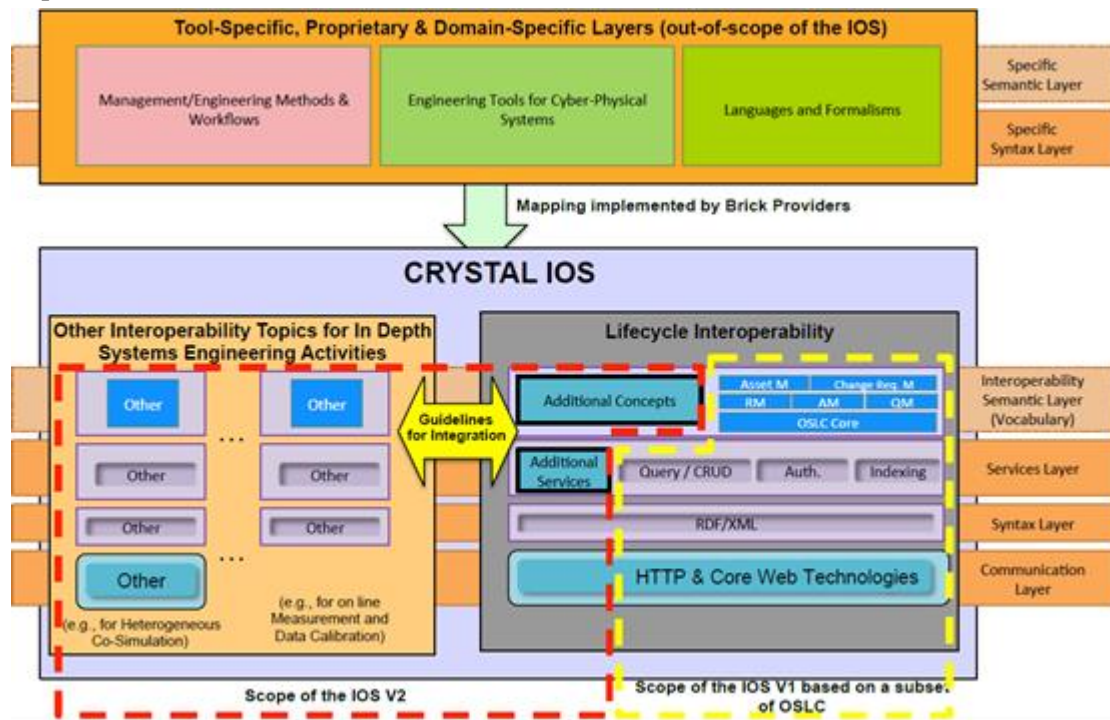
Tool-Specific, Proprietary & Domain-Specific Layers (out-of-scope of the IOS)

Management/Engineering Methods & Workflows

Engineering Tools for Cyber-Physical Systems

Languages and Formalisms

Specific Semantic Layer

Specific Syntax Layer

Mapping implemented by Brick Providers

CRYSTAL IOS

Other Interoperability Topics for In Depth Systems Engineering Activities

Other

Other

...

Other

Other

Other

Other

...

Other

(e.g., for Heterogeneous Co-Simulation)

(e.g., for on line Measurement and Data Calibration)

Guidelines for Integration

Lifecycle Interoperability

Additional Concepts

| Asset M | Change Req. M | |
|---|---|---|
| RM | AM | QM |
| OSLC Core | | |

Additional Services

Query / CRUD

Auth.

Indexing

RDF/XML

HTTP & Core Web Technologies

Interoperability Semantic Layer (Vocabulary)

Services Layer

Syntax Layer

Communication Layer

Scope of the IOS V2

Scope of the IOS V1 based on a subset of OSLC